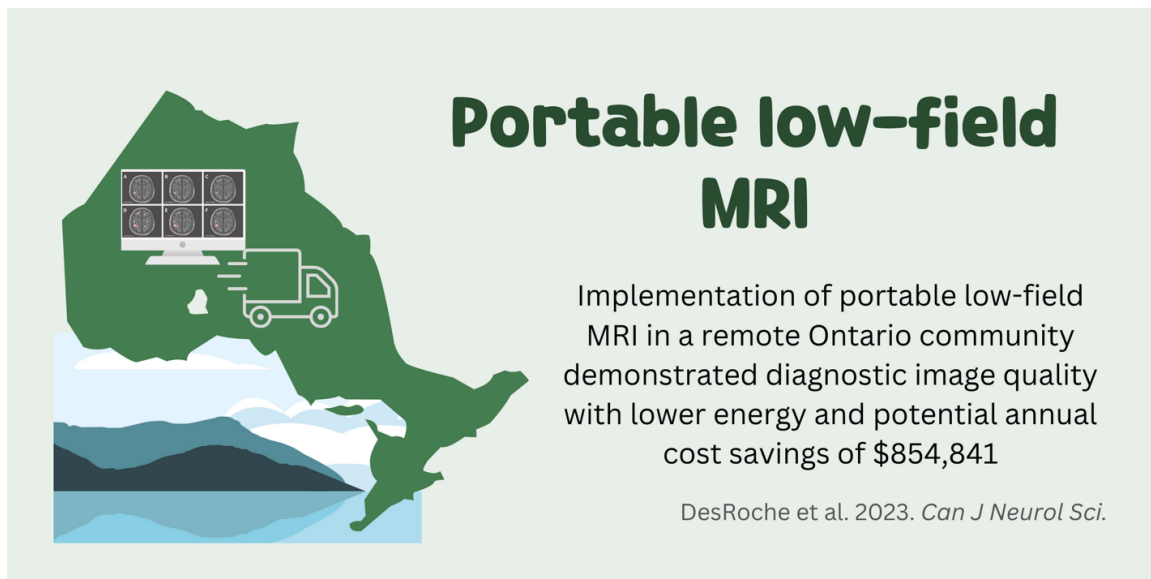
Portable low-field MRI

Implementation of portable low-field MRI in a remote Ontario community demonstrated diagnostic image quality with lower energy and potential annual cost savings of $854,841

DesRoche et al. 2023. Can J Neurol Sci.